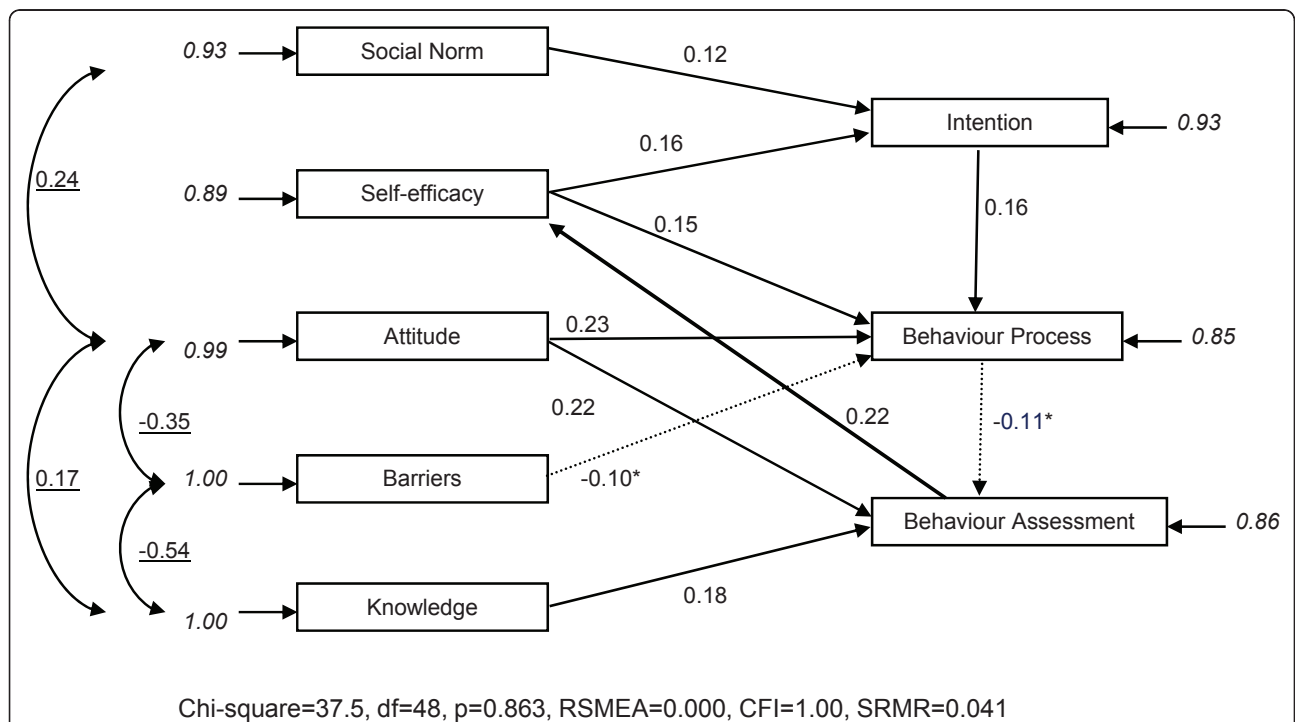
0.93 Social Norm

0.12

Intention 0.93

0.24

0.16

0.89 Self-efficacy

0.16

0.15

0.99 Attitude

0.23

Behaviour Process 0.85

-0.35

0.22

0.22

-0.11*

0.17

1.00 Barriers

-0.10*

Behaviour Assessment 0.86

-0.54

1.00 Knowledge

0.18

Chi-square=37.5, df=48, p=0.863, RSMEA=0.000, CFI=1.00, SRMR=0.041